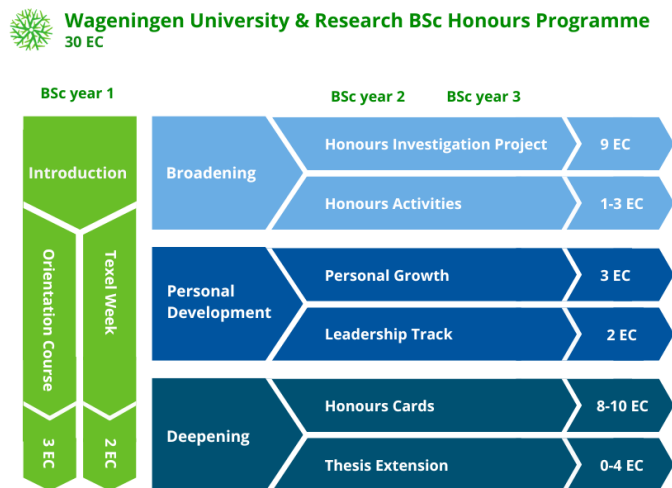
Wageningen University & Research BSc Honours Programme
30 EC

BSc year 1

BSc year 2

BSc year 3

Introduction

Orientation Course

3 EC

Texel Week

2 EC

Broadening

Honours Investigation Project

9 EC

Honours Activities

1-3 EC

Personal Development

Personal Growth

3 EC

Leadership Track

2 EC

Deepening

Honours Cards

8-10 EC

Thesis Extension

0-4 EC